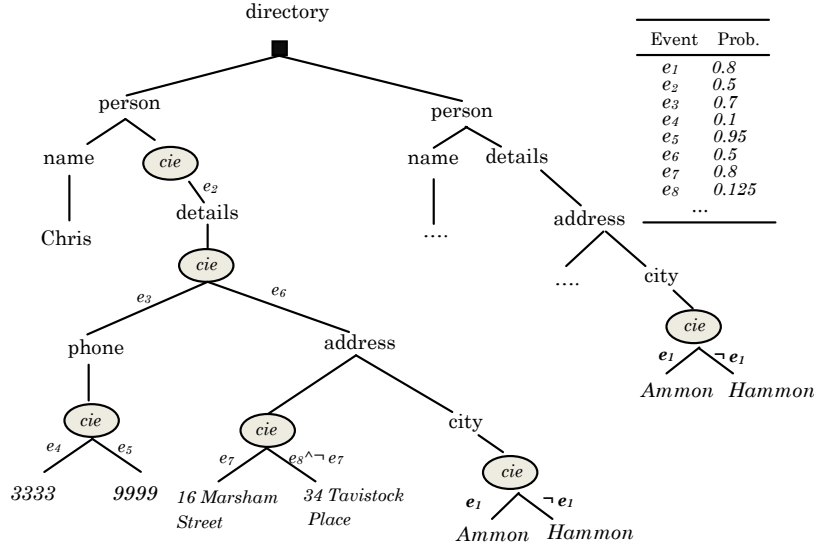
directory

person

name

Chris

cie

$e_2$

details

cie

$e_3$

$e_6$

phone

cie

$e_4$

$e_5$

3333

9999

address

cie

$e_7$

$e_8 \wedge \neg e_7$

16 Marsham Street

34 Tavistock Place

city

cie

$e_1$

$\neg e_1$

Ammon

Hammon

person

name

....

details

address

....

city

cie

$e_1$

$\neg e_1$

Ammon

Hammon

| Event | Prob. |
|---|---|
| $e_1$ | 0.8 |
| $e_2$ | 0.5 |
| $e_3$ | 0.7 |
| $e_4$ | 0.1 |
| $e_5$ | 0.95 |
| $e_6$ | 0.5 |
| $e_7$ | 0.8 |
| $e_8$ | 0.125 |
| ... | |